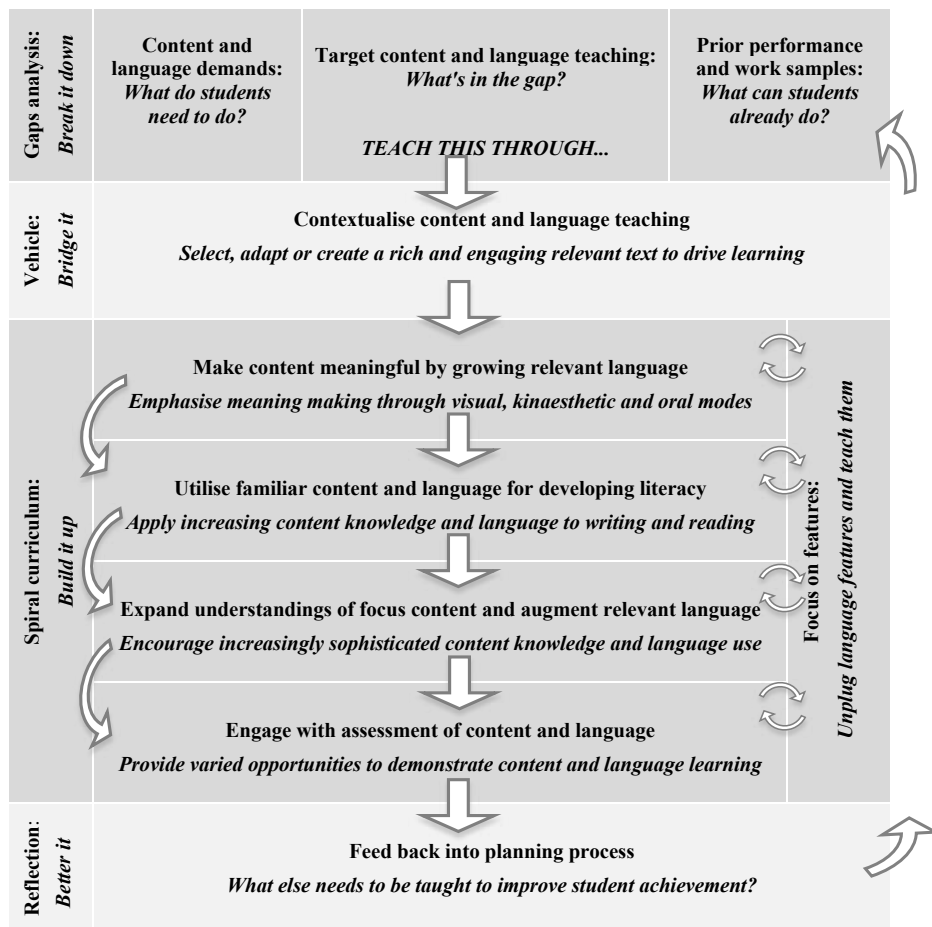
Gaps analysis: *Break it down*

**Content and language demands:** *What do students need to do?*

**Target content and language teaching:** *What's in the gap?*

*TEACH THIS THROUGH...*

**Prior performance and work samples:** *What can students already do?*

Vehicle: *Bridge it*

**Contextualise content and language teaching**

*Select, adapt or create a rich and engaging relevant text to drive learning*

Spiral curriculum: *Build it up*

**Make content meaningful by growing relevant language**

*Emphasise meaning making through visual, kinaesthetic and oral modes*

**Utilise familiar content and language for developing literacy**

*Apply increasing content knowledge and language to writing and reading*

**Expand understandings of focus content and augment relevant language**

*Encourage increasingly sophisticated content knowledge and language use*

**Engage with assessment of content and language**

*Provide varied opportunities to demonstrate content and language learning*

Focus on features: *Unplug language features and teach them*

Reflection: *Better it*

**Feed back into planning process**

*What else needs to be taught to improve student achievement?*